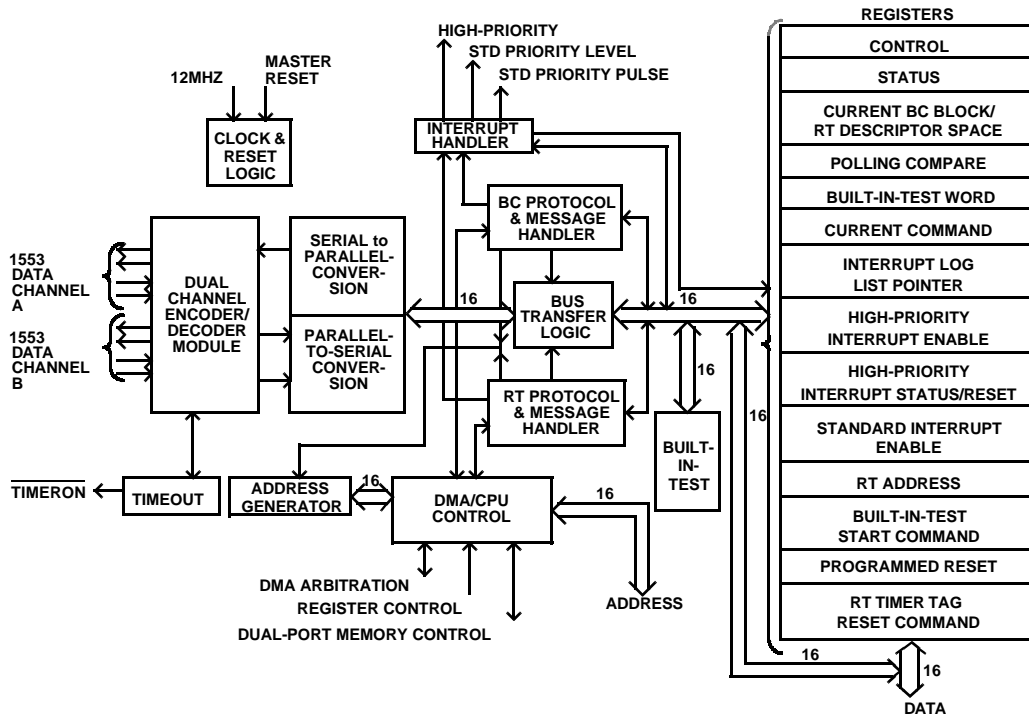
HIGH-PRIORITY
STD PRIORITY LEVEL
STD PRIORITY PULSE

12MHZ
MASTER RESET

CLOCK & RESET LOGIC

INTERRUPT HANDLER

BC PROTOCOL & MESSAGE HANDLER

1553 DATA CHANNEL A

1553 DATA CHANNEL B

DUAL CHANNEL ENCODER/ DECODER MODULE

SERIAL to PARALLEL-CONVERSION

PARALLEL-TO-SERIAL CONVERSION

16

BUS TRANSFER LOGIC

16

16

RT PROTOCOL & MESSAGE HANDLER

BUILT-IN-TEST

16

$\overline{\text{TIMERON}}$

TIMEOUT

ADDRESS GENERATOR

16

DMA/CPU CONTROL

16

DMA ARBITRATION
REGISTER CONTROL
DUAL-PORT MEMORY CONTROL

ADDRESS

REGISTERS
CONTROL
STATUS
CURRENT BC BLOCK/ RT DESCRIPTOR SPACE
POLLING COMPARE
BUILT-IN-TEST WORD
CURRENT COMMAND
INTERRUPT LOG LIST POINTER
HIGH-PRIORITY INTERRUPT ENABLE
HIGH-PRIORITY INTERRUPT STATUS/RESET
STANDARD INTERRUPT ENABLE
RT ADDRESS
BUILT-IN-TEST START COMMAND
PROGRAMMED RESET
RT TIMER TAG RESET COMMAND

16
16
DATA